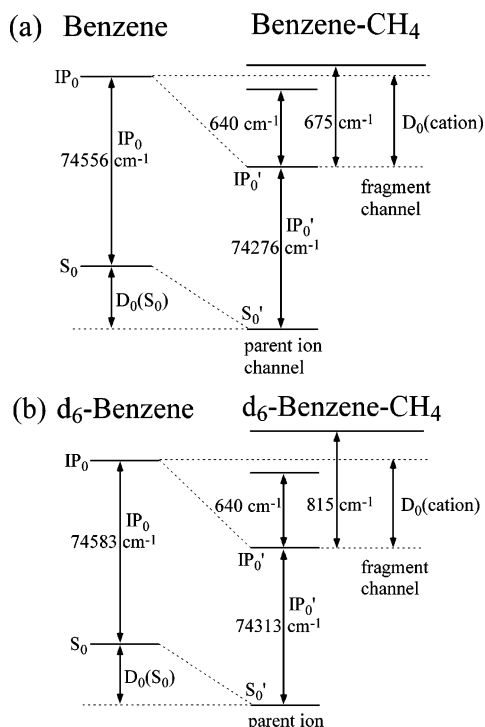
(a) Benzene

Benzene-$CH_4$

$IP_0$

$IP_0$ 74556 $cm^{-1}$

640 $cm^{-1}$

675 $cm^{-1}$

$D_0$(cation)

$IP_0'$

fragment channel

$IP_0'$ 74276 $cm^{-1}$

$S_0$

$D_0(S_0)$

$S_0'$

parent ion channel

(b) $d_6$-Benzene

$d_6$-Benzene-$CH_4$

$IP_0$

$IP_0$ 74583 $cm^{-1}$

640 $cm^{-1}$

815 $cm^{-1}$

$D_0$(cation)

$IP_0'$

fragment channel

$IP_0'$ 74313 $cm^{-1}$

$S_0$

$D_0(S_0)$

$S_0'$

parent ion